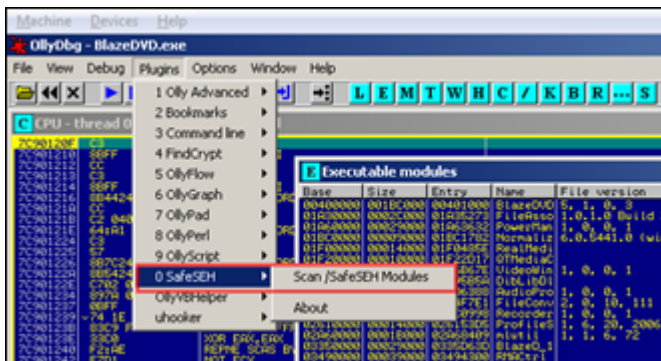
Machine Devices Help

OllyDbg - BlazeDVD.exe

File View Debug Plugins Options Window Help

L E M T W H C / K B R ... S

C CPU - thread 0

1 Olly Advanced
2 Bookmarks
3 Command line
4 FindCrypt
5 OllyFlow
6 OllyGraph
7 OllyPad
8 OllyPerl
9 OllyScript
0 SafeSEH
OllyVBHelper
uhooker

Scan /SafeSEH Modules
About

E Executable modules

| Base | Size | Entry | Name | File version |
|---|---|---|---|---|
| 00400000 | 001BC000 | 00401000 | BlazeDVD | 5, 1, 0, 3 |
| 01A30000 | 0002C000 | 01A35273 | FileAsso | 1.0.1.0 Build |
| 01A60000 | 00029000 | 01A6B632 | PowerMan | 1, 0, 0, 1 |
| 01A90000 | 00025000 | 01AC1776 | Normaliz | 6.0.5441.0 (wi |
| 01F00000 | 00014000 | 01F0405E | RealMedi | |
| 01F20000 | 00013000 | 01F21271 | DTMediaC | |
| | | | VideoWin | 1, 0, 0, 1 |
| | | | DiBLibDl | |
| | | | AudioPro | 1, 0, 0, 1 |
| | | | FileConv | 2, 0, 10, 111 |
| | | | Recorder | 1, 0, 0, 1 |
| | | | ProfileS | 1, 6, 20, 2006 |
| | | | mixer | 1, 1, 6, 72 |
| | | | BlazeD | |
| | | | RMACtr | |

XOR EAX,EAX
REPNE SCAS B
NOT ECX